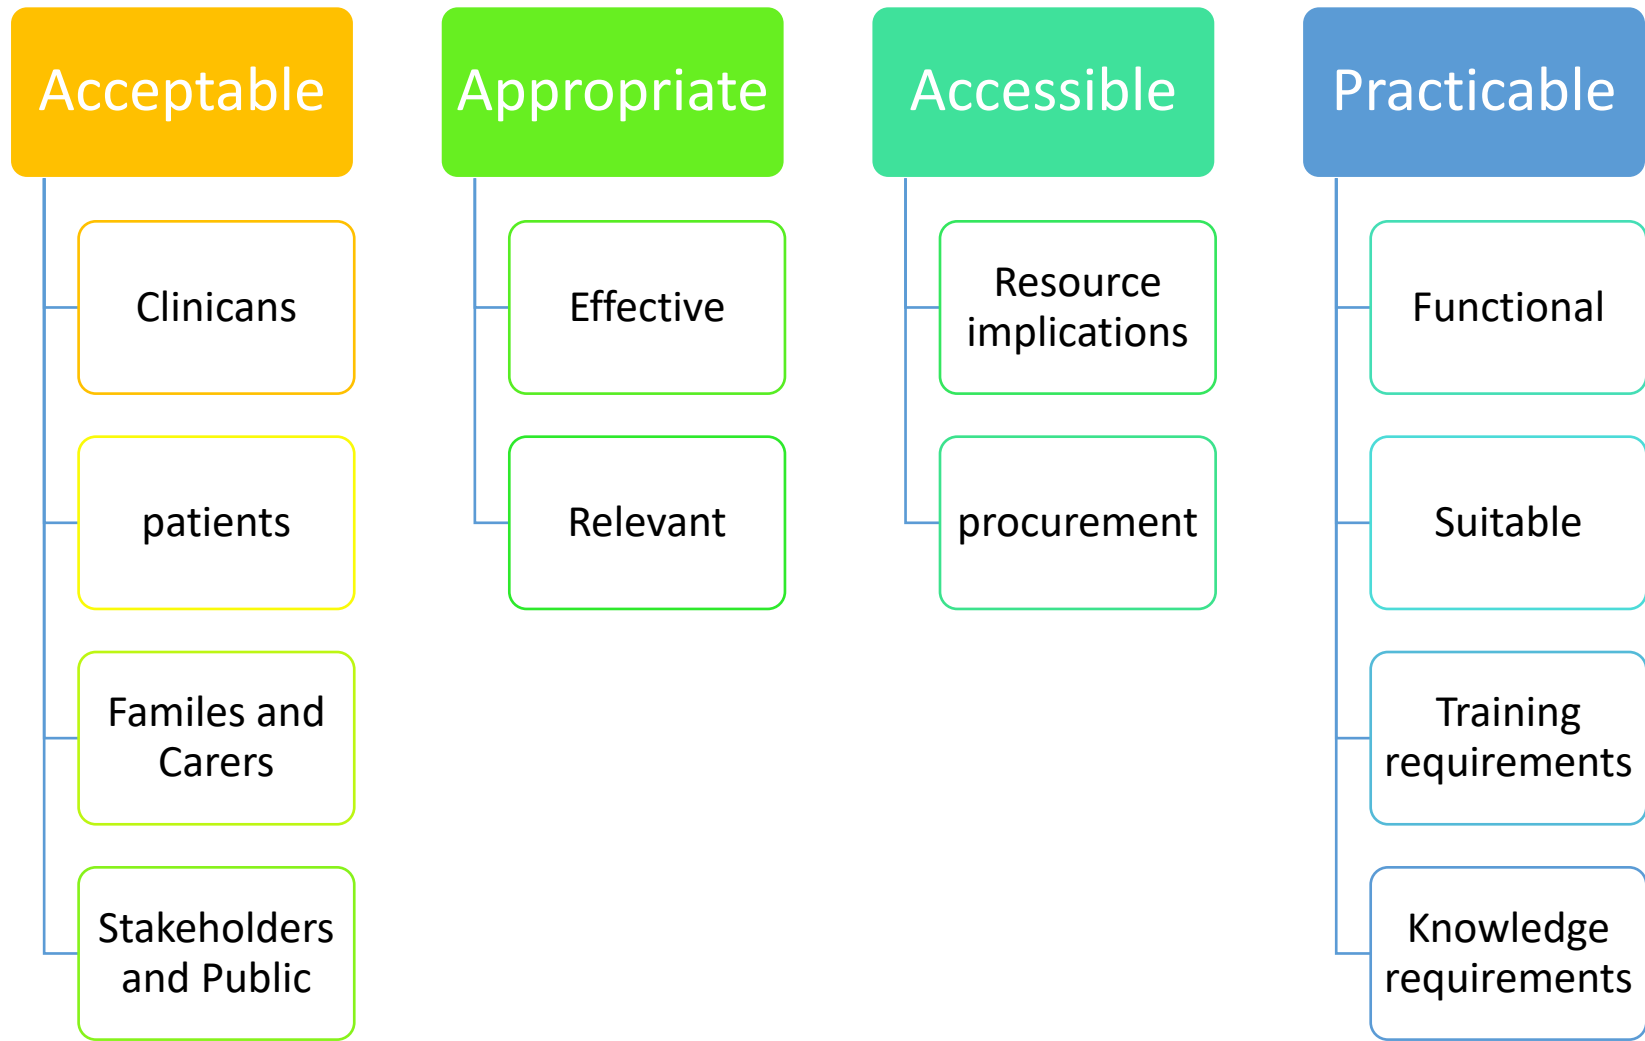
Acceptable

Clinicans

patients

Familes and Carers

Stakeholders and Public

Appropriate

Effective

Relevant

Accessible

Resource implications

procurement

Practicable

Functional

Suitable

Training requirements

Knowledge requirements